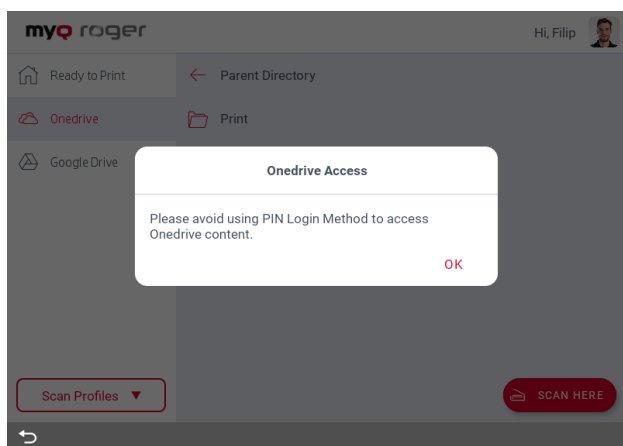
myq roger

Hi, Filip

Ready to Print

Onedrive

Google Drive

← Parent Directory

Print

Onedrive Access

Please avoid using PIN Login Method to access Onedrive content.

OK

Scan Profiles ▼

SCAN HERE